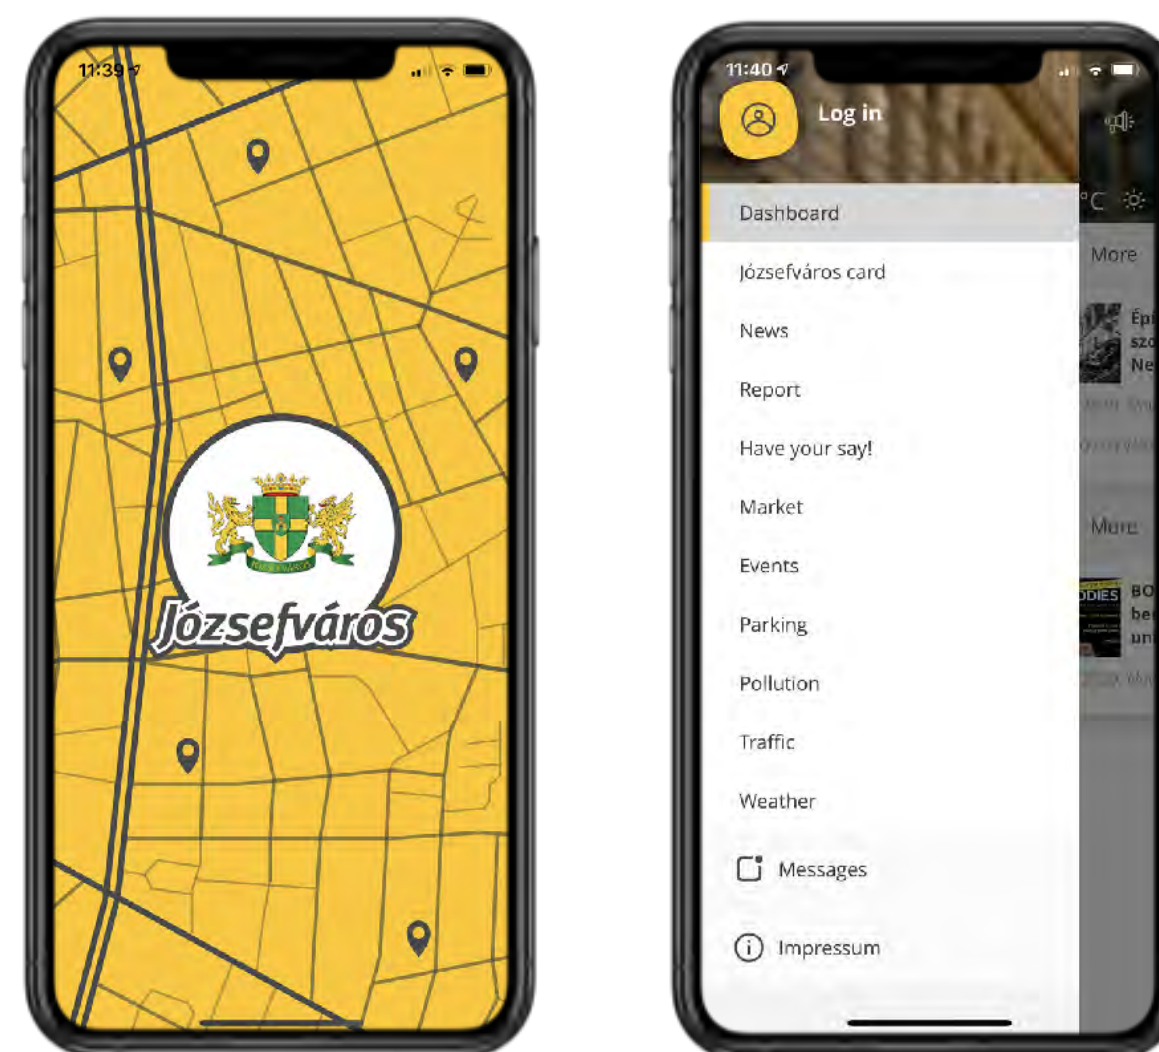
11:39

Józsefváros

11:40

Log in

Dashboard

Józsefváros card

News

Report

Have your say!

Market

Events

Parking

Pollution

Traffic

Weather

Messages

Impressum

°C

More

Épi
szo
Ne

More

DDIES

BO
be
un